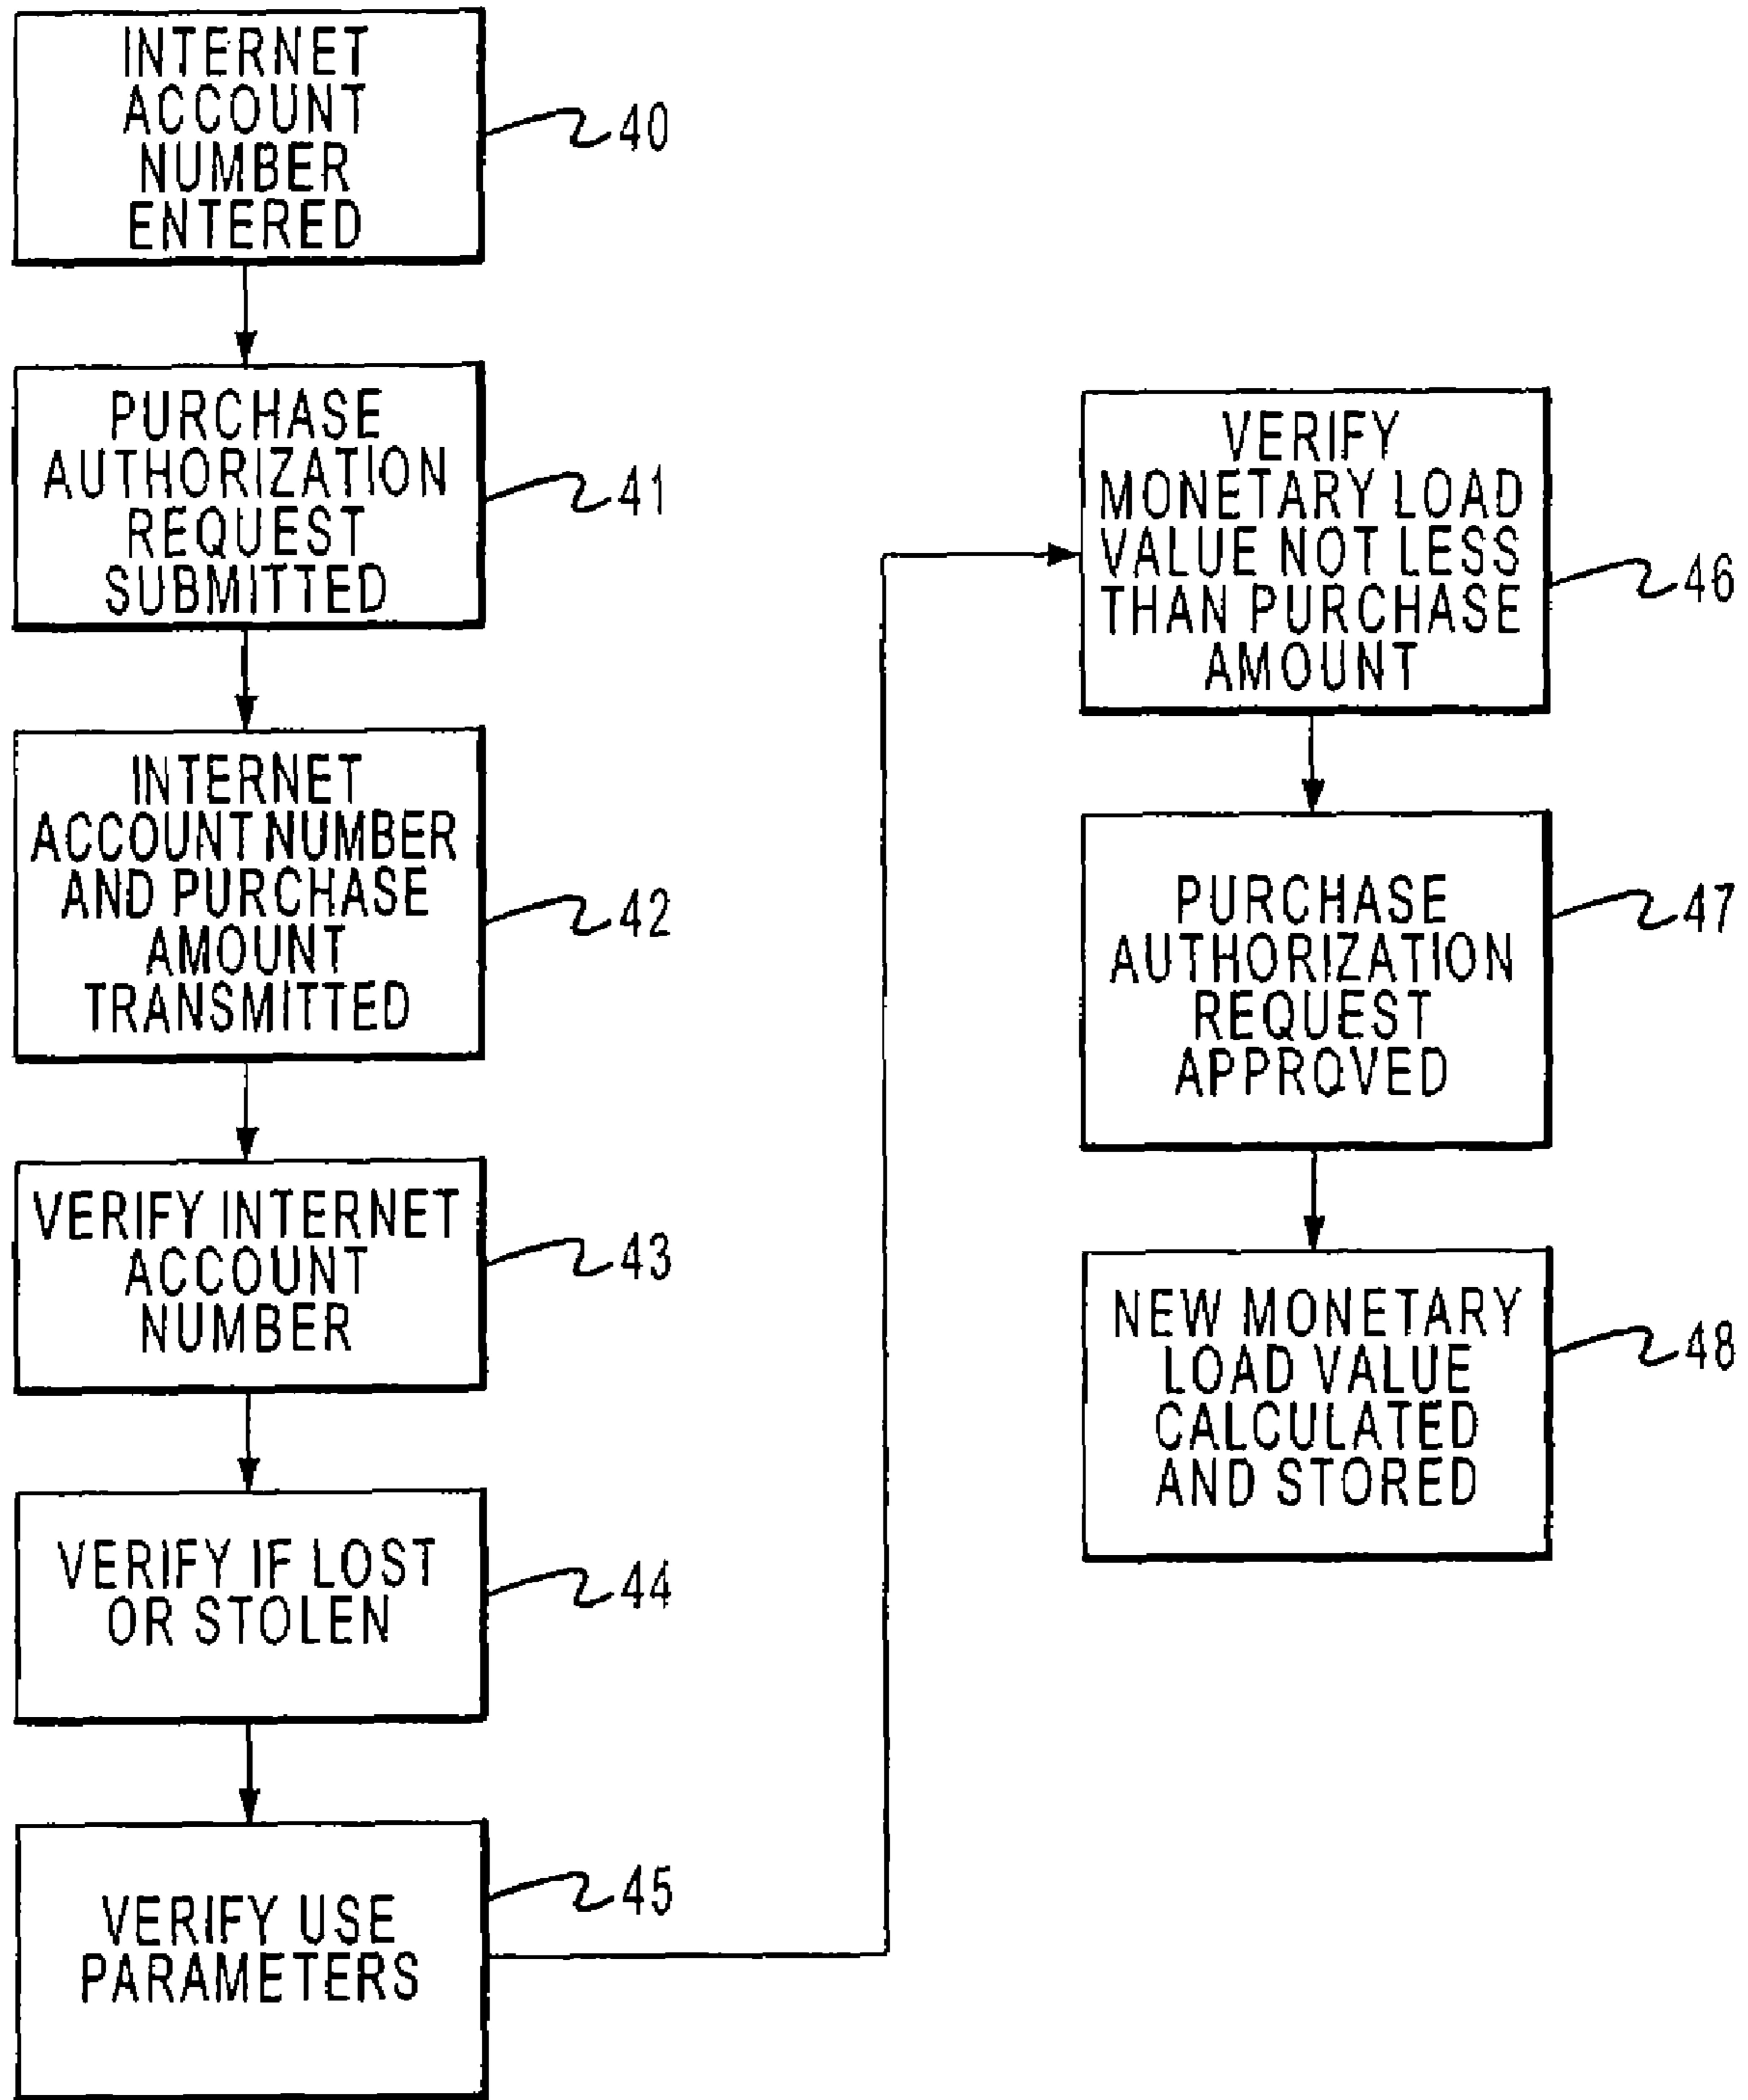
INTERNET ACCOUNT NUMBER ENTERED

40

PURCHASE AUTHORIZATION REQUEST SUBMITTED

41

INTERNET ACCOUNT NUMBER AND PURCHASE AMOUNT TRANSMITTED

42

VERIFY INTERNET ACCOUNT NUMBER

43

VERIFY IF LOST OR STOLEN

44

VERIFY USE PARAMETERS

45

VERIFY MONETARY LOAD VALUE NOT LESS THAN PURCHASE AMOUNT

46

PURCHASE AUTHORIZATION REQUEST APPROVED

47

NEW MONETARY LOAD VALUE CALCULATED AND STORED

48